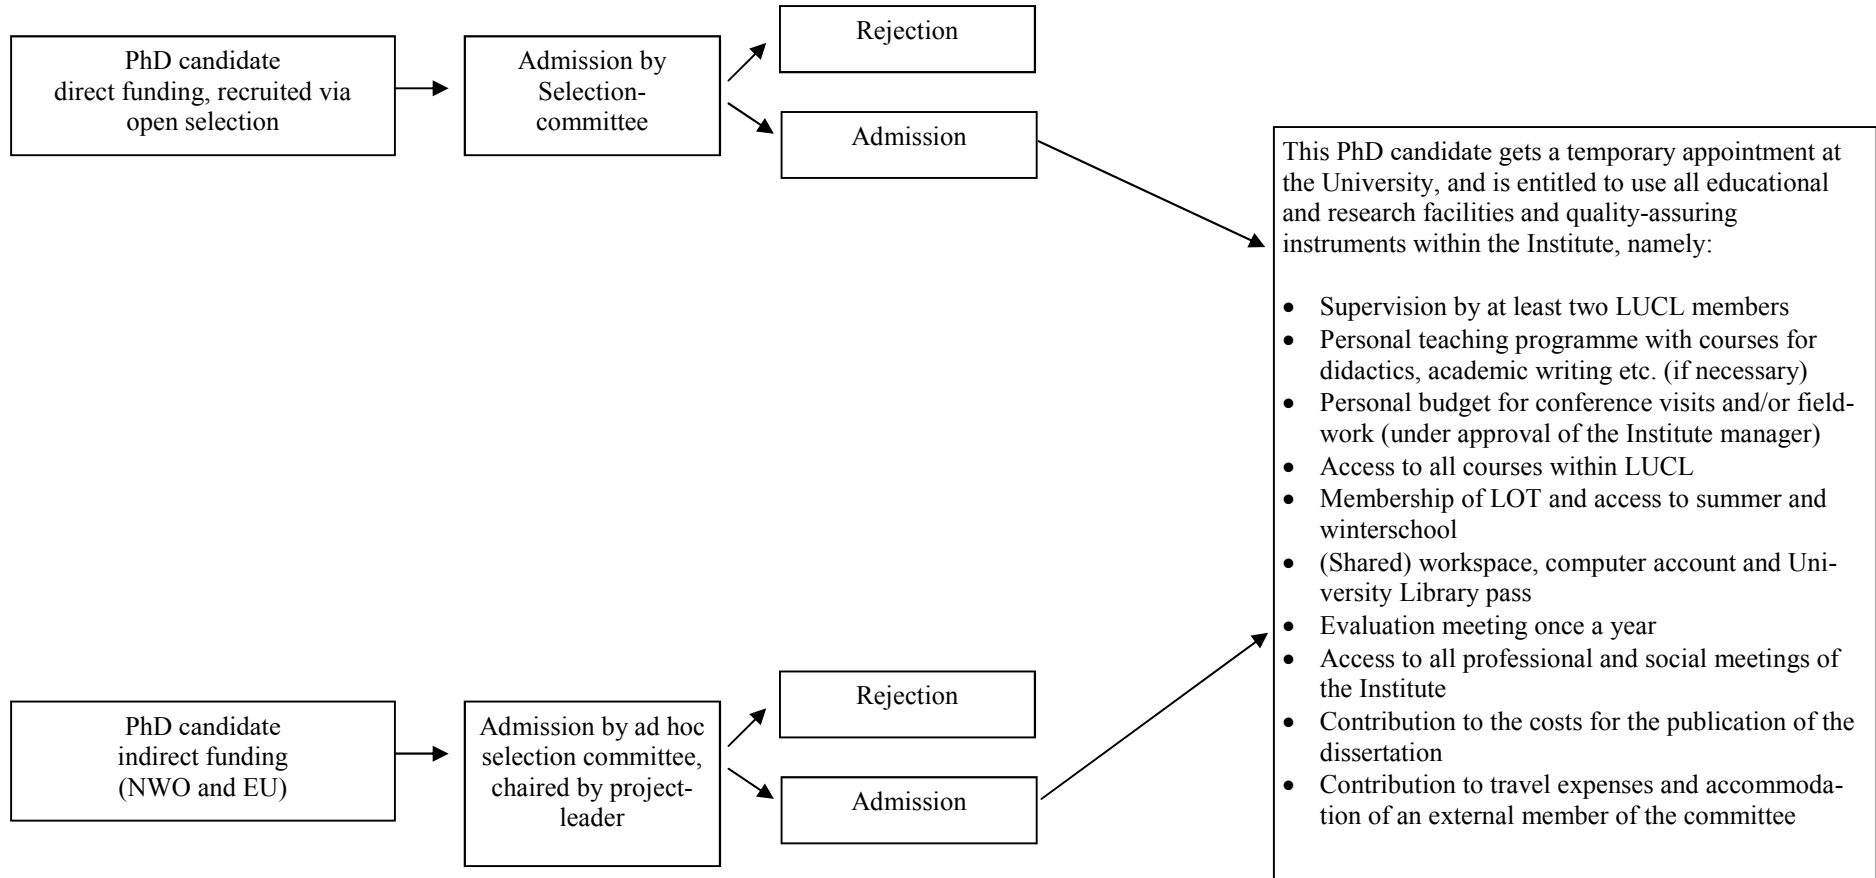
PhD candidate direct funding, recruited via open selection

Admission by Selection-committee

Rejection

Admission

This PhD candidate gets a temporary appointment at the University, and is entitled to use all educational and research facilities and quality-assuring instruments within the Institute, namely:

- Supervision by at least two LUCL members
- Personal teaching programme with courses for didactics, academic writing etc. (if necessary)
- Personal budget for conference visits and/or fieldwork (under approval of the Institute manager)
- Access to all courses within LUCL
- Membership of LOT and access to summer and winterschool
- (Shared) workspace, computer account and University Library pass
- Evaluation meeting once a year
- Access to all professional and social meetings of the Institute
- Contribution to the costs for the publication of the dissertation
- Contribution to travel expenses and accommodation of an external member of the committee

PhD candidate indirect funding (NWO and EU)

Admission by ad hoc selection committee, chaired by project-leader

Rejection

Admission